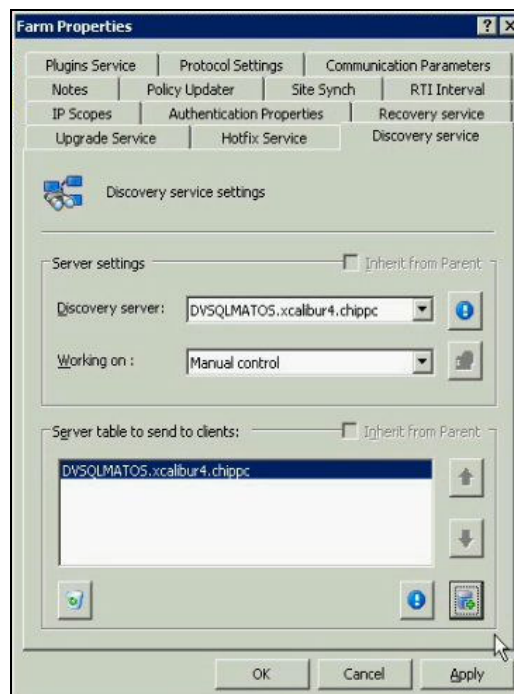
Farm Properties ? X

Plugins Service | Protocol Settings | Communication Parameters
Notes | Policy Updater | Site Synch | RTI Interval
IP Scopes | Authentication Properties | Recovery service
Upgrade Service | Hotfix Service | Discovery service

Discovery service settings

Server settings
Inherit from Parent

Discovery server: DVSQLMATOS.xcalibur4.chippc

Working on : Manual control

Server table to send to clients:
Inherit from Parent

DVSQLMATOS.xcalibur4.chippc

OK Cancel Apply